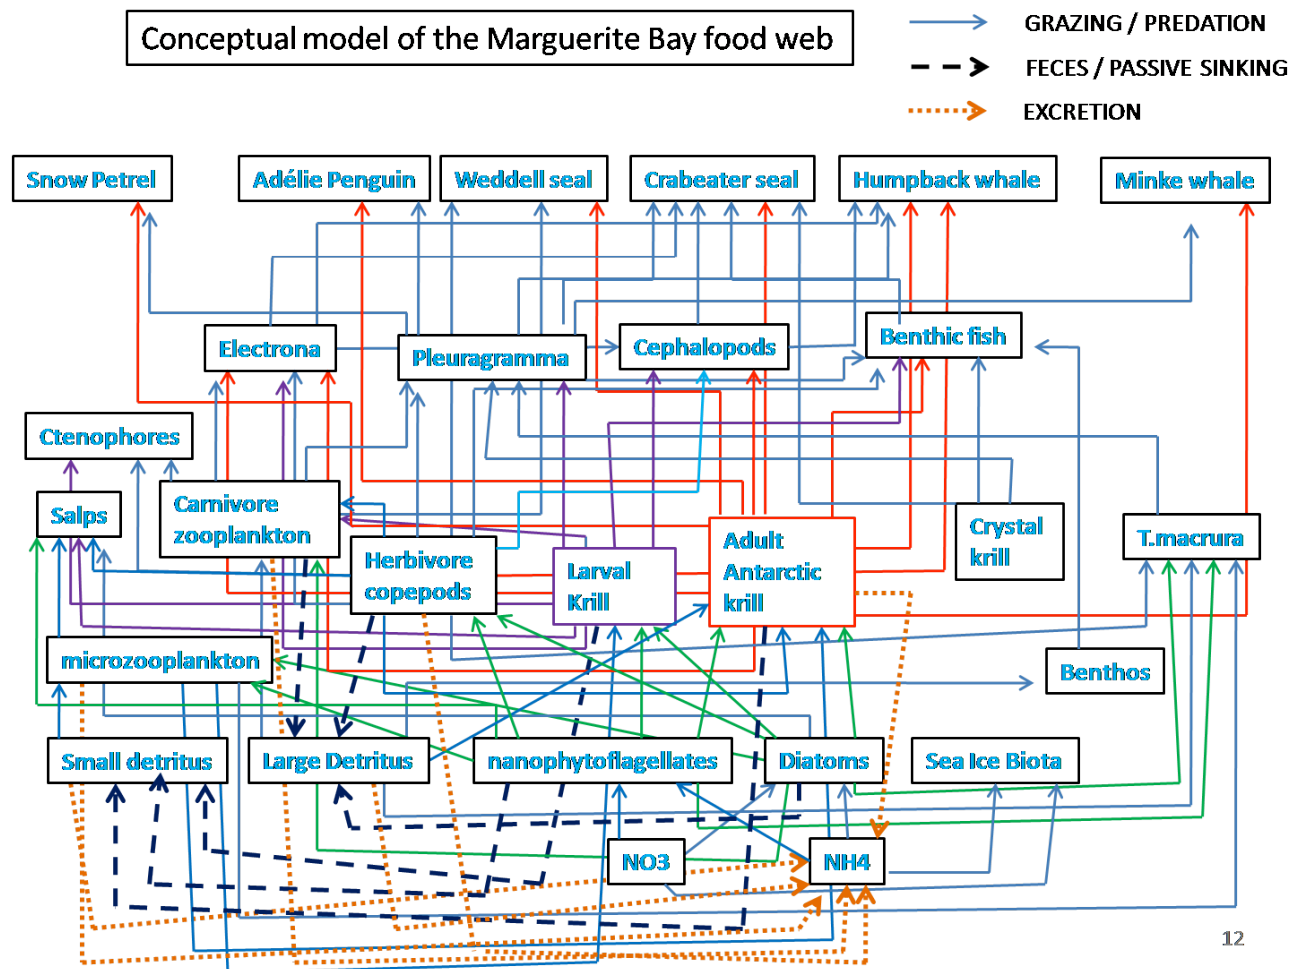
Conceptual model of the Marguerite Bay food web

GRAZING / PREDATION
FECES / PASSIVE SINKING
EXCRETION

Snow Petrel
Adélie Penguin
Weddell seal
Crabeater seal
Humpback whale
Minke whale

Electrona
Pleuragramma
Cephalopods
Benthic fish

Ctenophores
Salps
Carnivore zooplankton
Herbivore copepods
Larval Krill
Adult Antarctic krill
Crystal krill
T.macrura

microzooplankton
Benthos

Small detritus
Large Detritus
nanophytoflagellates
Diatoms
Sea Ice Biota

NO3
NH4

12